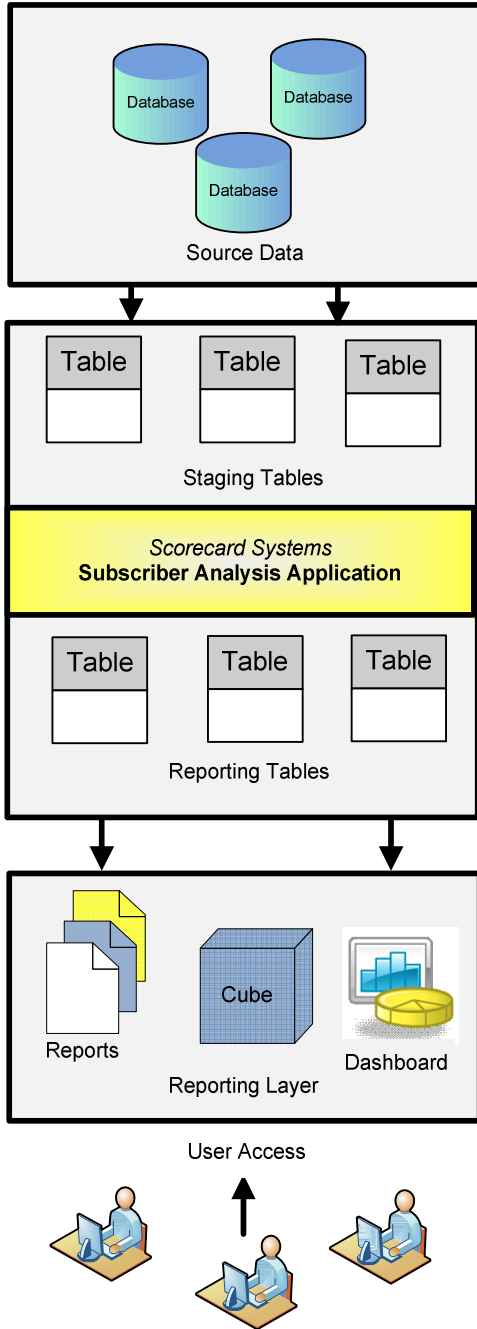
Database

Database

Database

Source Data

Table

Table

Table

Staging Tables

*Scorecard Systems*
**Subscriber Analysis Application**

Table

Table

Table

Reporting Tables

Reports

Cube

Dashboard

Reporting Layer

User Access